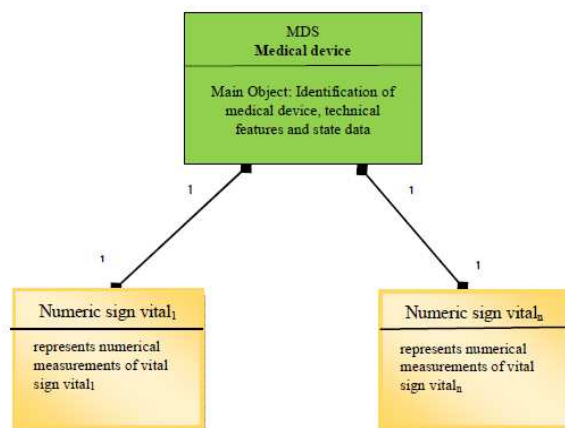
MDS
**Medical device**

Main Object: Identification of medical device, technical features and state data

1

1

1

1

Numeric sign vital$_1$

represents numerical measurements of vital sign vital$_1$

Numeric sign vital$_n$

represents numerical measurements of vital sign vital$_n$